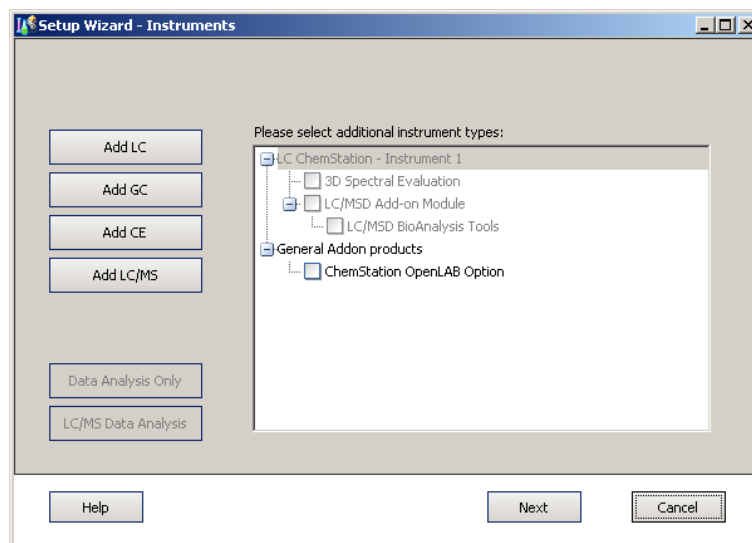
Setup Wizard - Instruments

Add LC
Add GC
Add CE
Add LC/MS

Data Analysis Only
LC/MS Data Analysis

Please select additional instrument types:

LC ChemStation - Instrument 1
3D Spectral Evaluation
LC/MSD Add-on Module
LC/MSD BioAnalysis Tools
General Addon products
ChemStation OpenLAB Option

Help
Next
Cancel